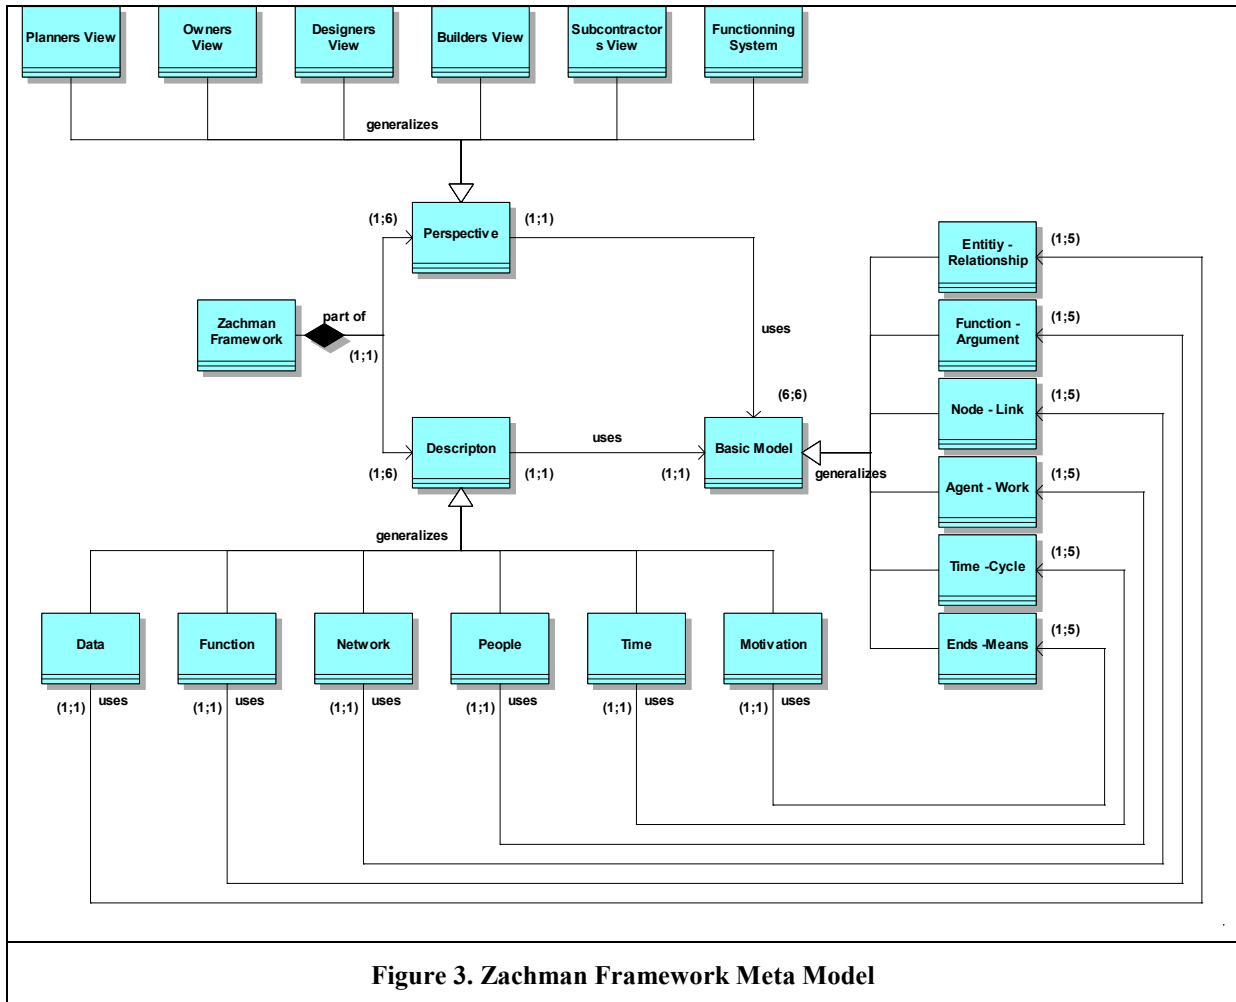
Planners View

Owners View

Designers View

Builders View

Subcontractors View

Functionning System

generalizes

(1;6)

Perspective

(1;1)

Entitiy - Relationship

(1;5)

Zachman Framework

part of

(1;1)

uses

Function - Argument

(1;5)

(6;6)

Node - Link

(1;5)

Descripton

uses

Basic Model

(1;6)

(1;1)

(1;1)

generalizes

Agent - Work

(1;5)

generalizes

Time -Cycle

(1;5)

Data

Function

Network

People

Time

Motivation

Ends -Means

(1;5)

(1;1) uses

(1;1) uses

(1;1) uses

(1;1) uses

(1;1) uses

(1;1) uses

Figure 3. Zachman Framework Meta Model